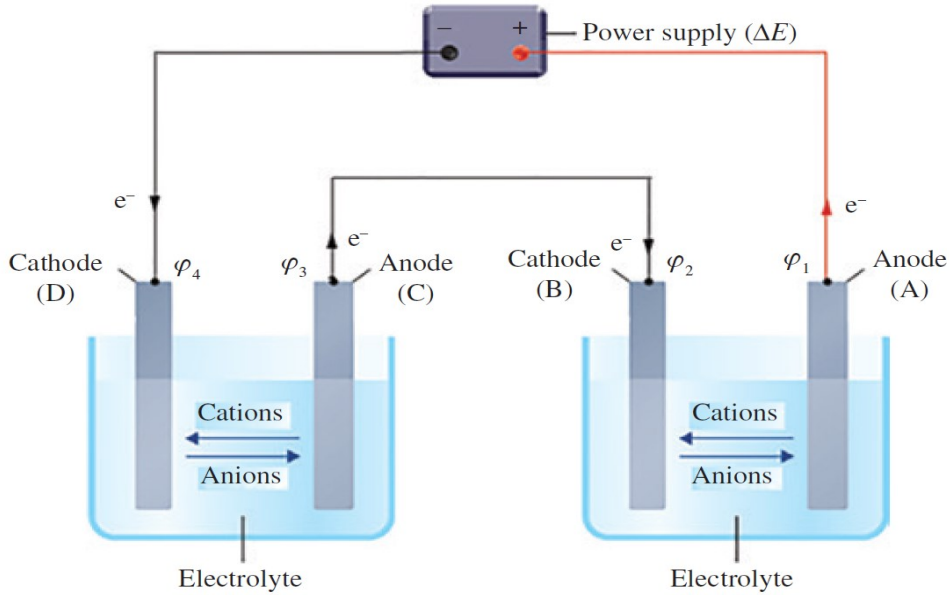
− + Power supply ($\Delta E$)

e$^-$

e$^-$

e$^-$

e$^-$

Cathode (D) $\varphi_4$

$\varphi_3$ Anode (C)

Cathode (B) $\varphi_2$

$\varphi_1$ Anode (A)

Cations

Anions

Cations

Anions

Electrolyte

Electrolyte